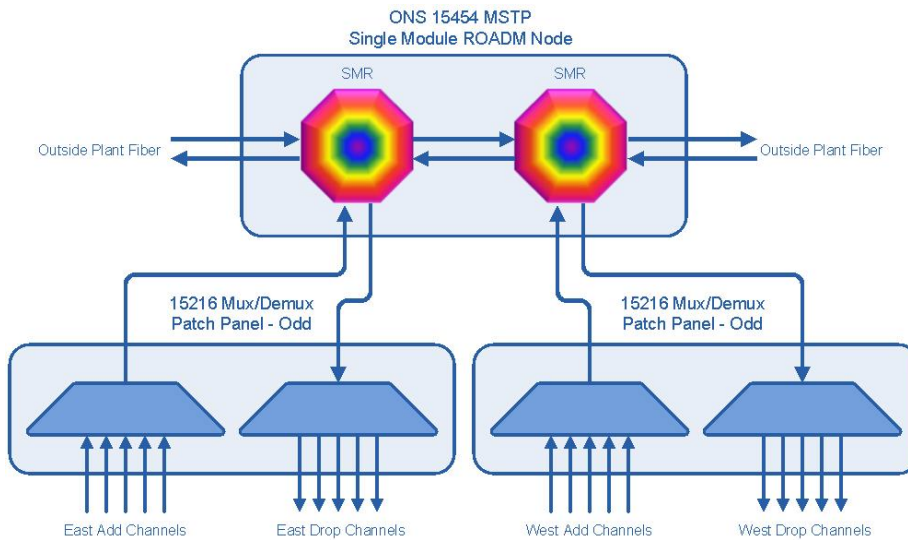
ONS 15454 MSTP
Single Module ROADM Node

SMR

SMR

Outside Plant Fiber

Outside Plant Fiber

15216 Mux/Demux
Patch Panel - Odd

15216 Mux/Demux
Patch Panel - Odd

East Add Channels

East Drop Channels

West Add Channels

West Drop Channels